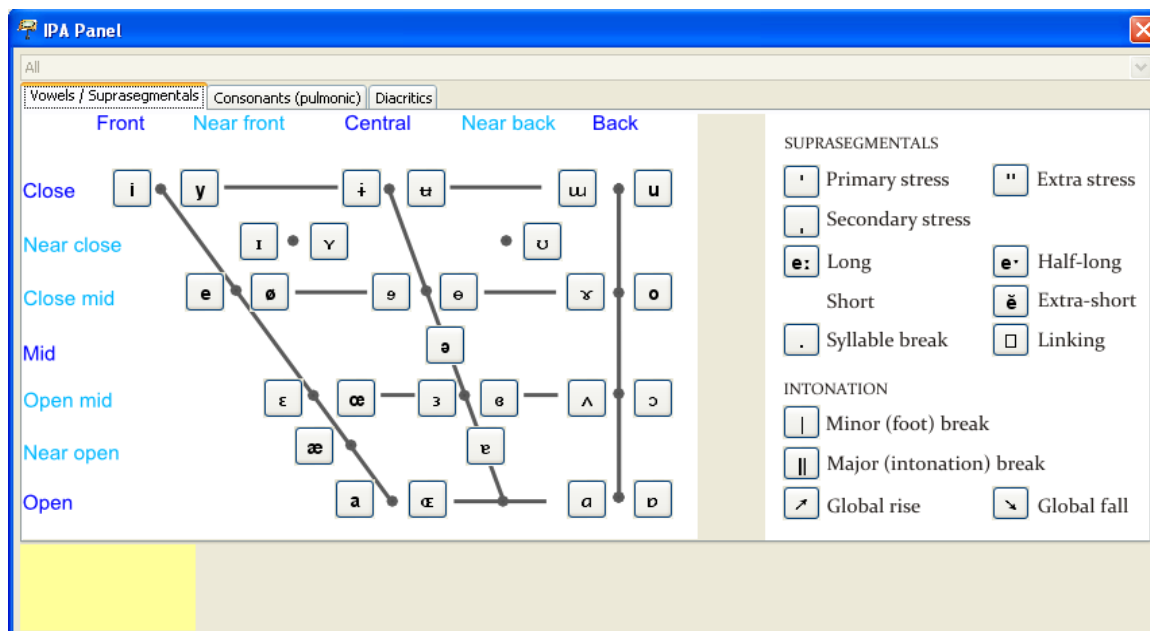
IPA Panel

All

Vowels / Suprasegmentals | Consonants (pulmonic) | Diacritics

Front Near front Central Near back Back

Close i y ɨ ʉ ɯ u

Near close ɪ ʏ ʊ

Close mid e ø ɘ ɵ ɤ o

Mid ə

Open mid ɛ œ ɜ ɞ ʌ ɔ

Near open æ ɐ

Open a ɶ ɑ ɒ

SUPRASEGMENTALS

ˈ Primary stress
ˈˈ Extra stress
ˌ Secondary stress
eː Long
eˑ Half-long
Short
ĕ Extra-short
. Syllable break
‿ Linking

INTONATION

| Minor (foot) break
‖ Major (intonation) break
↗ Global rise
↘ Global fall